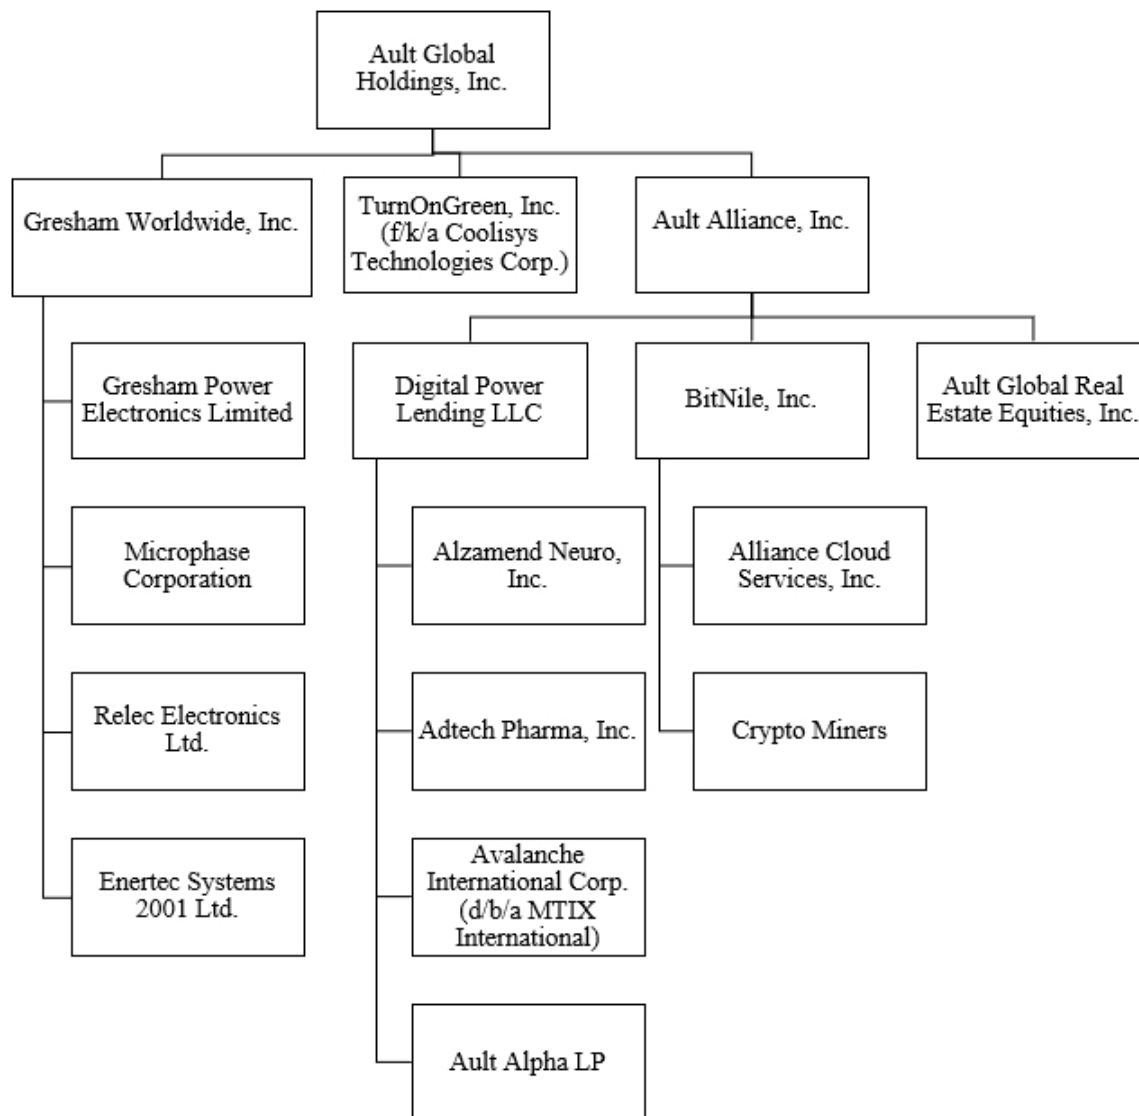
Ault Global Holdings, Inc.

Gresham Worldwide, Inc.

TurnOnGreen, Inc. (f/k/a Coolisys Technologies Corp.)

Ault Alliance, Inc.

Gresham Power Electronics Limited

Microphase Corporation

Relec Electronics Ltd.

Enertec Systems 2001 Ltd.

Digital Power Lending LLC

BitNile, Inc.

Ault Global Real Estate Equities, Inc.

Alzamend Neuro, Inc.

Adtech Pharma, Inc.

Avalanche International Corp. (d/b/a MTIX International)

Ault Alpha LP

Alliance Cloud Services, Inc.

Crypto Miners